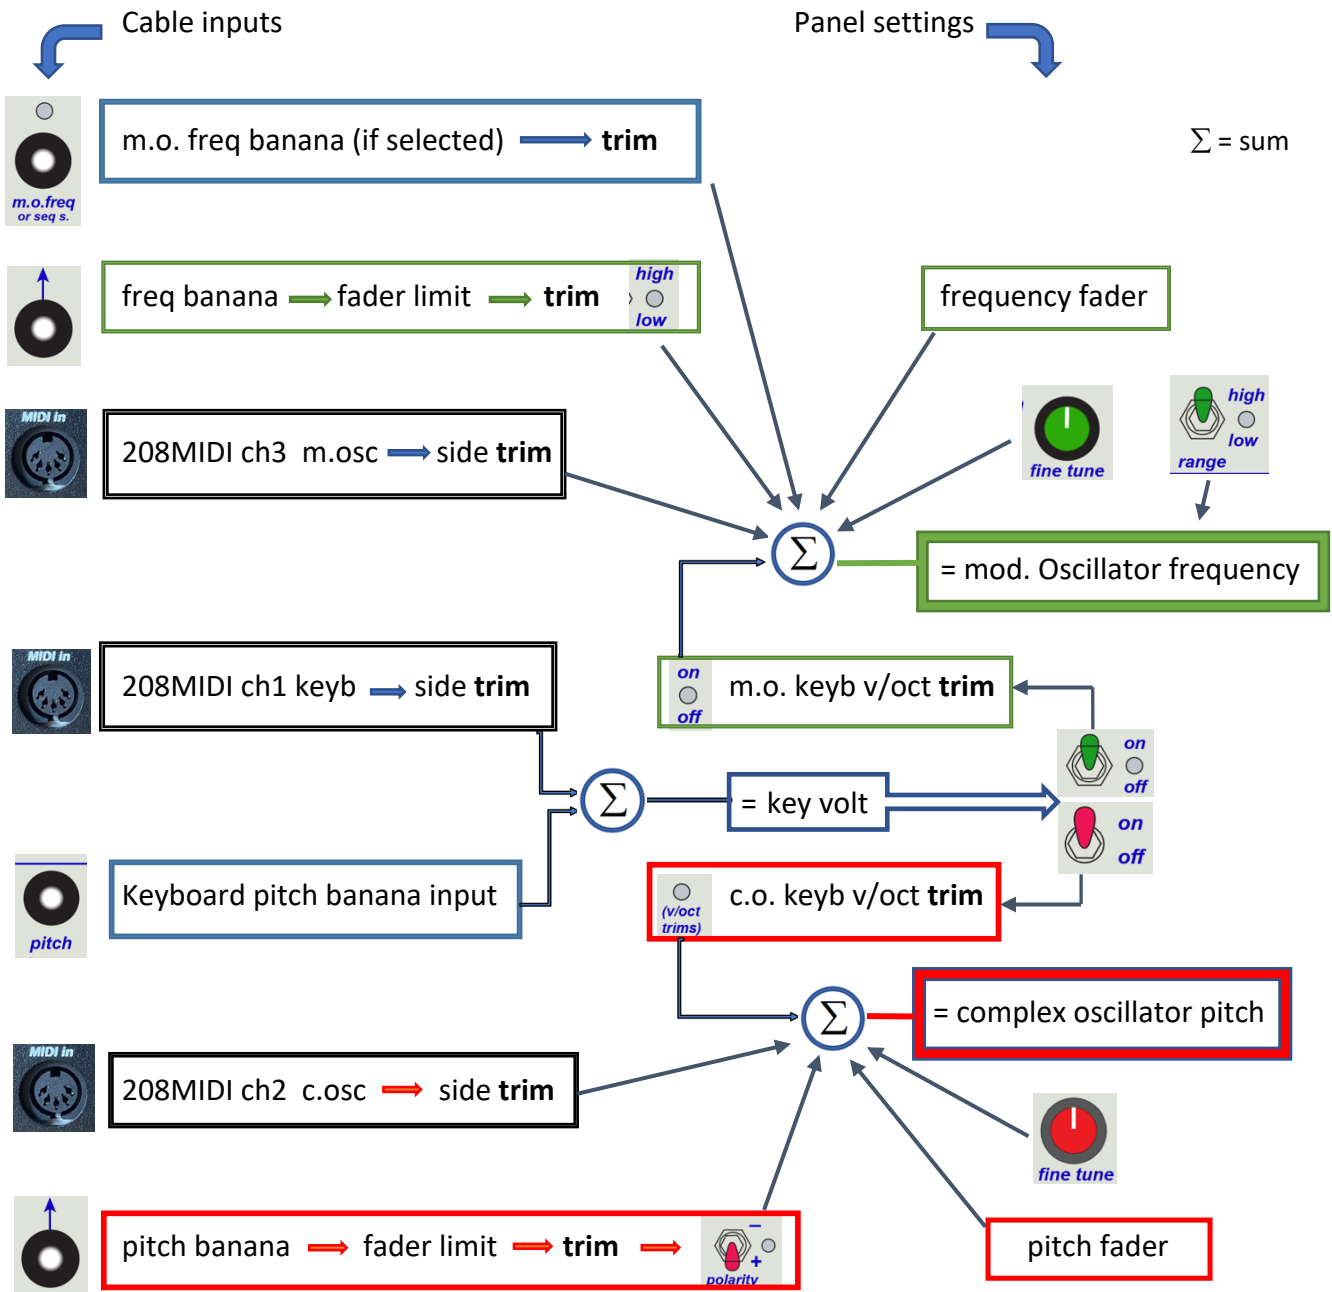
Cable inputs

Panel settings

m.o.freq
or seq s.

m.o. freq banana (if selected) trim

$\sum$ = sum

freq banana fader limit trim

high
low

frequency fader

MIDI in

208MIDI ch3 m.osc side trim

fine tune

high
low
range

$\sum$

= mod. Oscillator frequency

MIDI in

208MIDI ch1 keyb side trim

on
off

m.o. keyb v/oct trim

on
off

$\sum$

= key volt

on
off

pitch

Keyboard pitch banana input

(v/oct trims)

c.o. keyb v/oct trim

$\sum$

= complex oscillator pitch

MIDI in

208MIDI ch2 c.osc side trim

fine tune

pitch banana fader limit trim

–
+
polarity

pitch fader